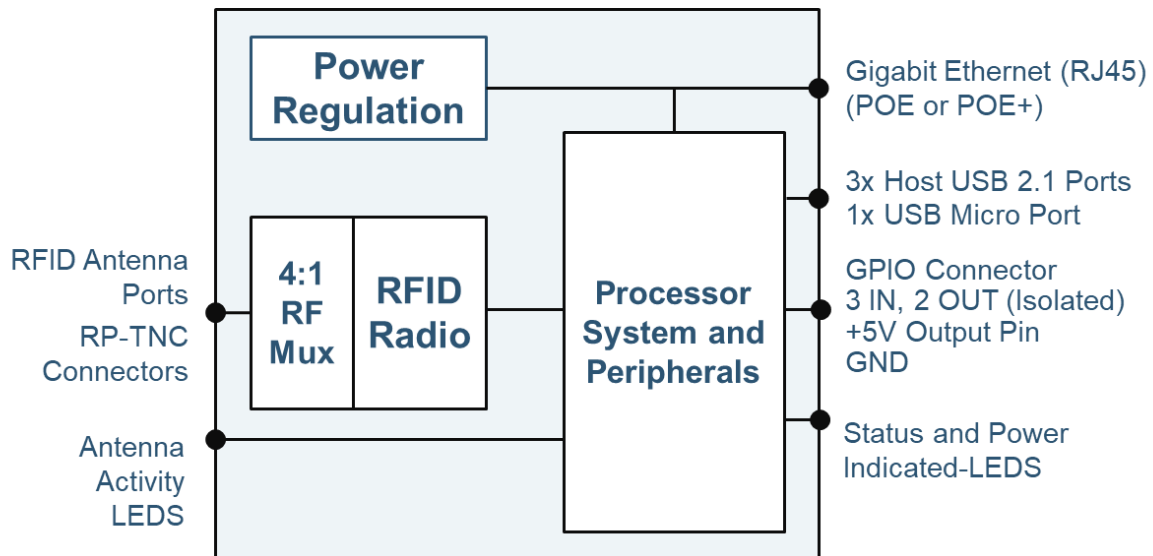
Power Regulation

Gigabit Ethernet (RJ45) (POE or POE+)

3x Host USB 2.1 Ports
1x USB Micro Port

GPIO Connector
3 IN, 2 OUT (Isolated)
+5V Output Pin
GND

Status and Power Indicated-LEDS

RFID Antenna Ports
RP-TNC Connectors

4:1 RF Mux

RFID Radio

Processor System and Peripherals

Antenna Activity LEDS